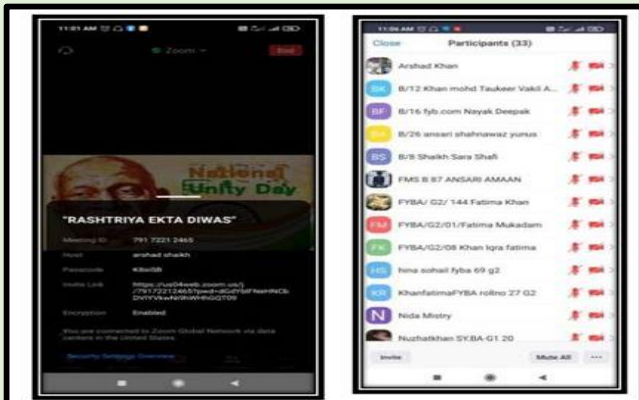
11:01 AM

Zoom

End

National Unity Day

"RASHTRIYA EKTA DIWAS"

Meeting ID 791 7221 2465

Host arshad shaikh

Passcode K8n0B

Invite Link https://us04web.zoom.us/j/79172212465?pwd=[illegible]

Encryption Enabled

You are connected to Zoom Global Network via data centers in the United States.

Security Settings Overview

11:06 AM

Close Participants (33)

Arshad Khan

SK B/12 Khan mohd Taukeer Vakil A...

BF B/16 fyb.com Nayak Deepak

BA B/26 ansari shahnawaz yunus

BS B/8 Shaikh Sara Shafi

FMS B 87 ANSARI AMAAN

FYBA/ G2/ 144 Fatima Khan

FM FYBA/G2/01/Fatima Mukadam

FK FYBA/G2/08 Khan Iqra fatima

HS hina sohail fyba 69 g2

KR KhanfatimaFYBA rollno 27 G2

N Nida Mistry

Nuzhatkhan SY.BA-G1 20

Invite Mute All ...